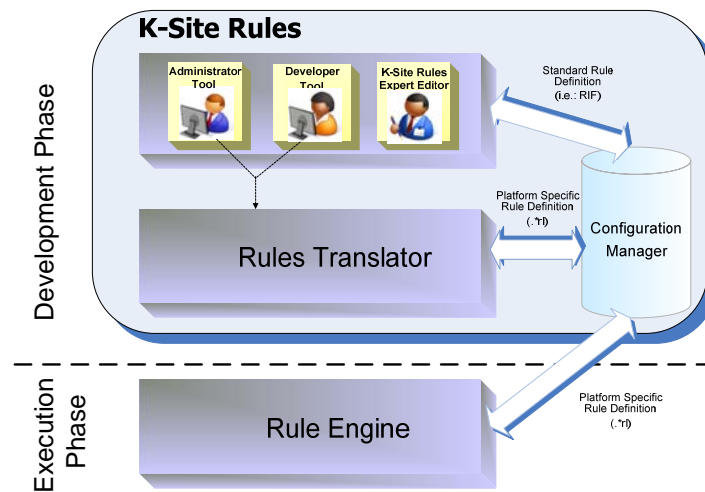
K-Site Rules

Administrator Tool

Developer Tool

K-Site Rules Expert Editor

Standard Rule Definition (i.e.: RIF)

Development Phase

Platform Specific Rule Definition (.*rl)

Rules Translator

Configuration Manager

Execution Phase

Rule Engine

Platform Specific Rule Definition (.*rl)